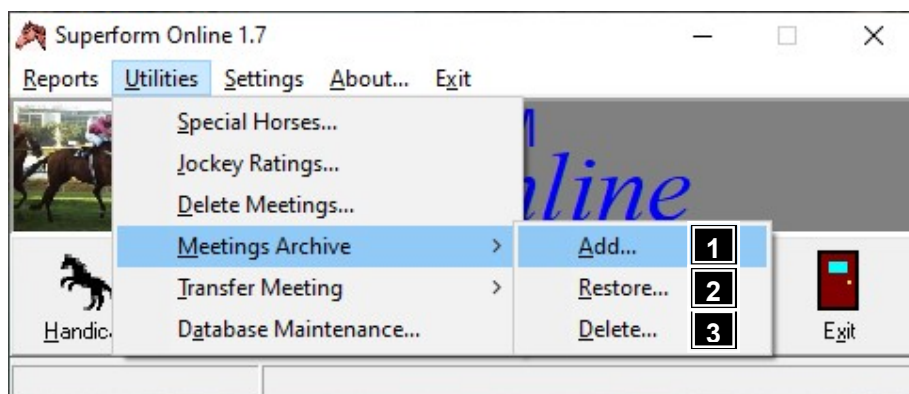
Superform Online 1.7

Reports Utilities Settings About... Exit

Special Horses...
Jockey Ratings...
Delete Meetings...
Meetings Archive >
Transfer Meeting >
Database Maintenance...

Add... 1
Restore... 2
Delete... 3

M
line

Handic

Exit